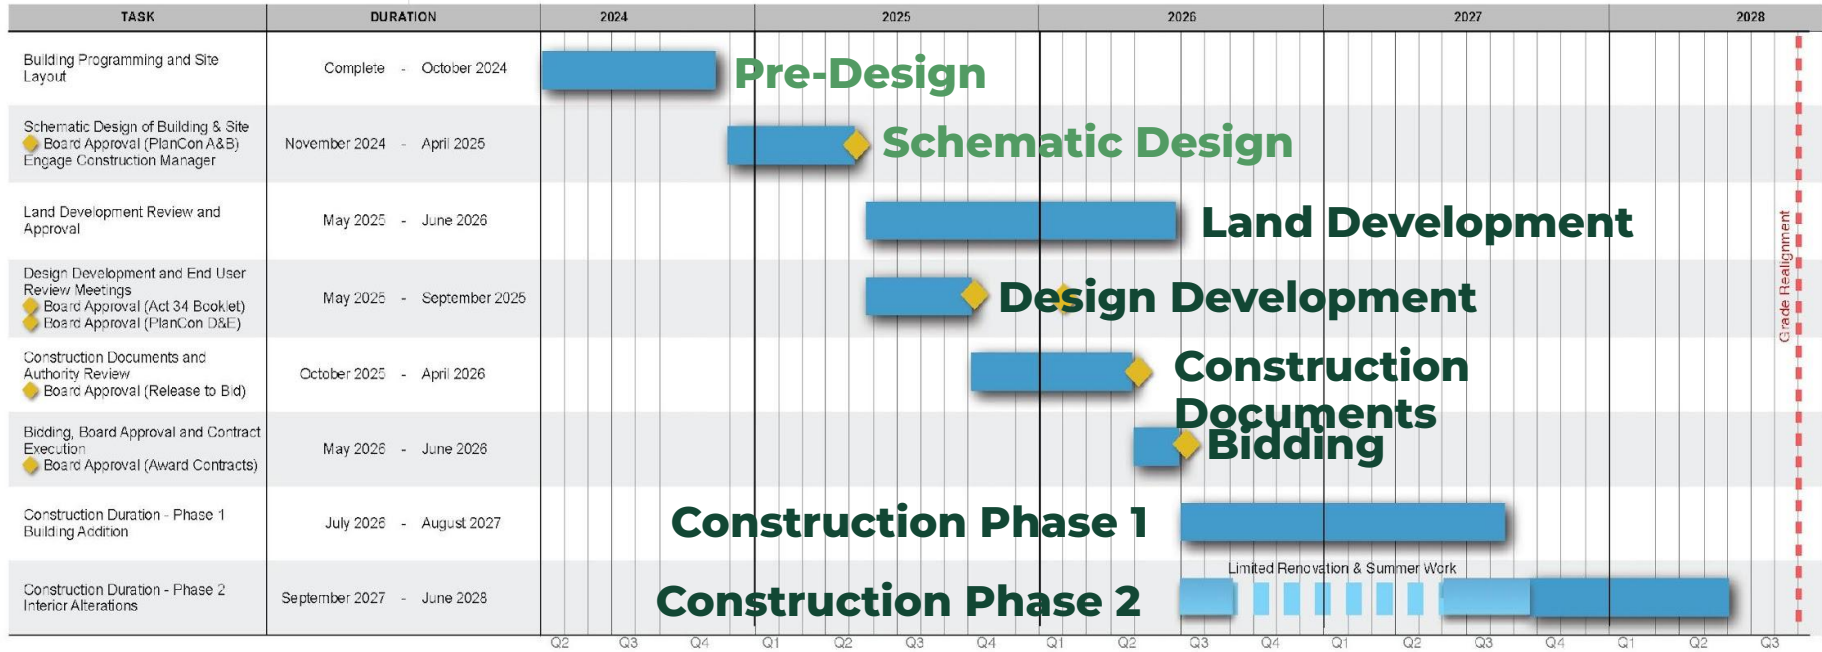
| TASK | DURATION | 2024 | 2025 | 2026 | 2027 | 2028 |
|---|---|---|---|---|---|---|
| Building Programming and Site Layout | Complete - October 2024 | Pre-Design | | | | |
| Schematic Design of Building & Site<br>Board Approval (PlanCon A&B)<br>Engage Construction Manager | November 2024 - April 2025 | | Schematic Design | | | |
| Land Development Review and Approval | May 2025 - June 2026 | | Land Development | | | |
| Design Development and End User Review Meetings<br>Board Approval (Act 34 Booklet)<br>Board Approval (PlanCon D&E) | May 2025 - September 2025 | | Design Development | | | |
| Construction Documents and Authority Review<br>Board Approval (Release to Bid) | October 2025 - April 2026 | | Construction Documents | | | |
| Bidding, Board Approval and Contract Execution<br>Board Approval (Award Contracts) | May 2026 - June 2026 | | | Bidding | | |
| Construction Duration - Phase 1 Building Addition | July 2026 - August 2027 | | Construction Phase 1 | | | |
| Construction Duration - Phase 2 Interior Alterations | September 2027 - June 2028 | | Construction Phase 2 | Limited Renovation & Summer Work | | |

Grade Realignment

Q2 Q3 Q4 Q1 Q2 Q3 Q4 Q1 Q2 Q3 Q4 Q1 Q2 Q3 Q4 Q1 Q2 Q3